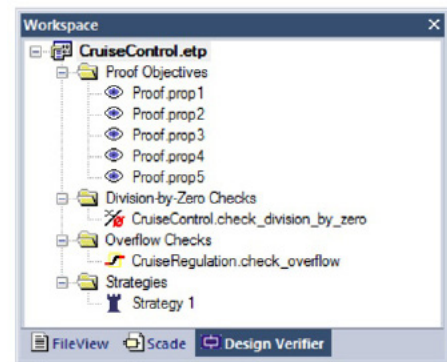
Workspace

CruiseControl.etp
Proof Objectives
Proof.prop1
Proof.prop2
Proof.prop3
Proof.prop4
Proof.prop5
Division-by-Zero Checks
CruiseControl.check_division_by_zero
Overflow Checks
CruiseRegulation.check_overflow
Strategies
Strategy 1

FileView Scade Design Verifier